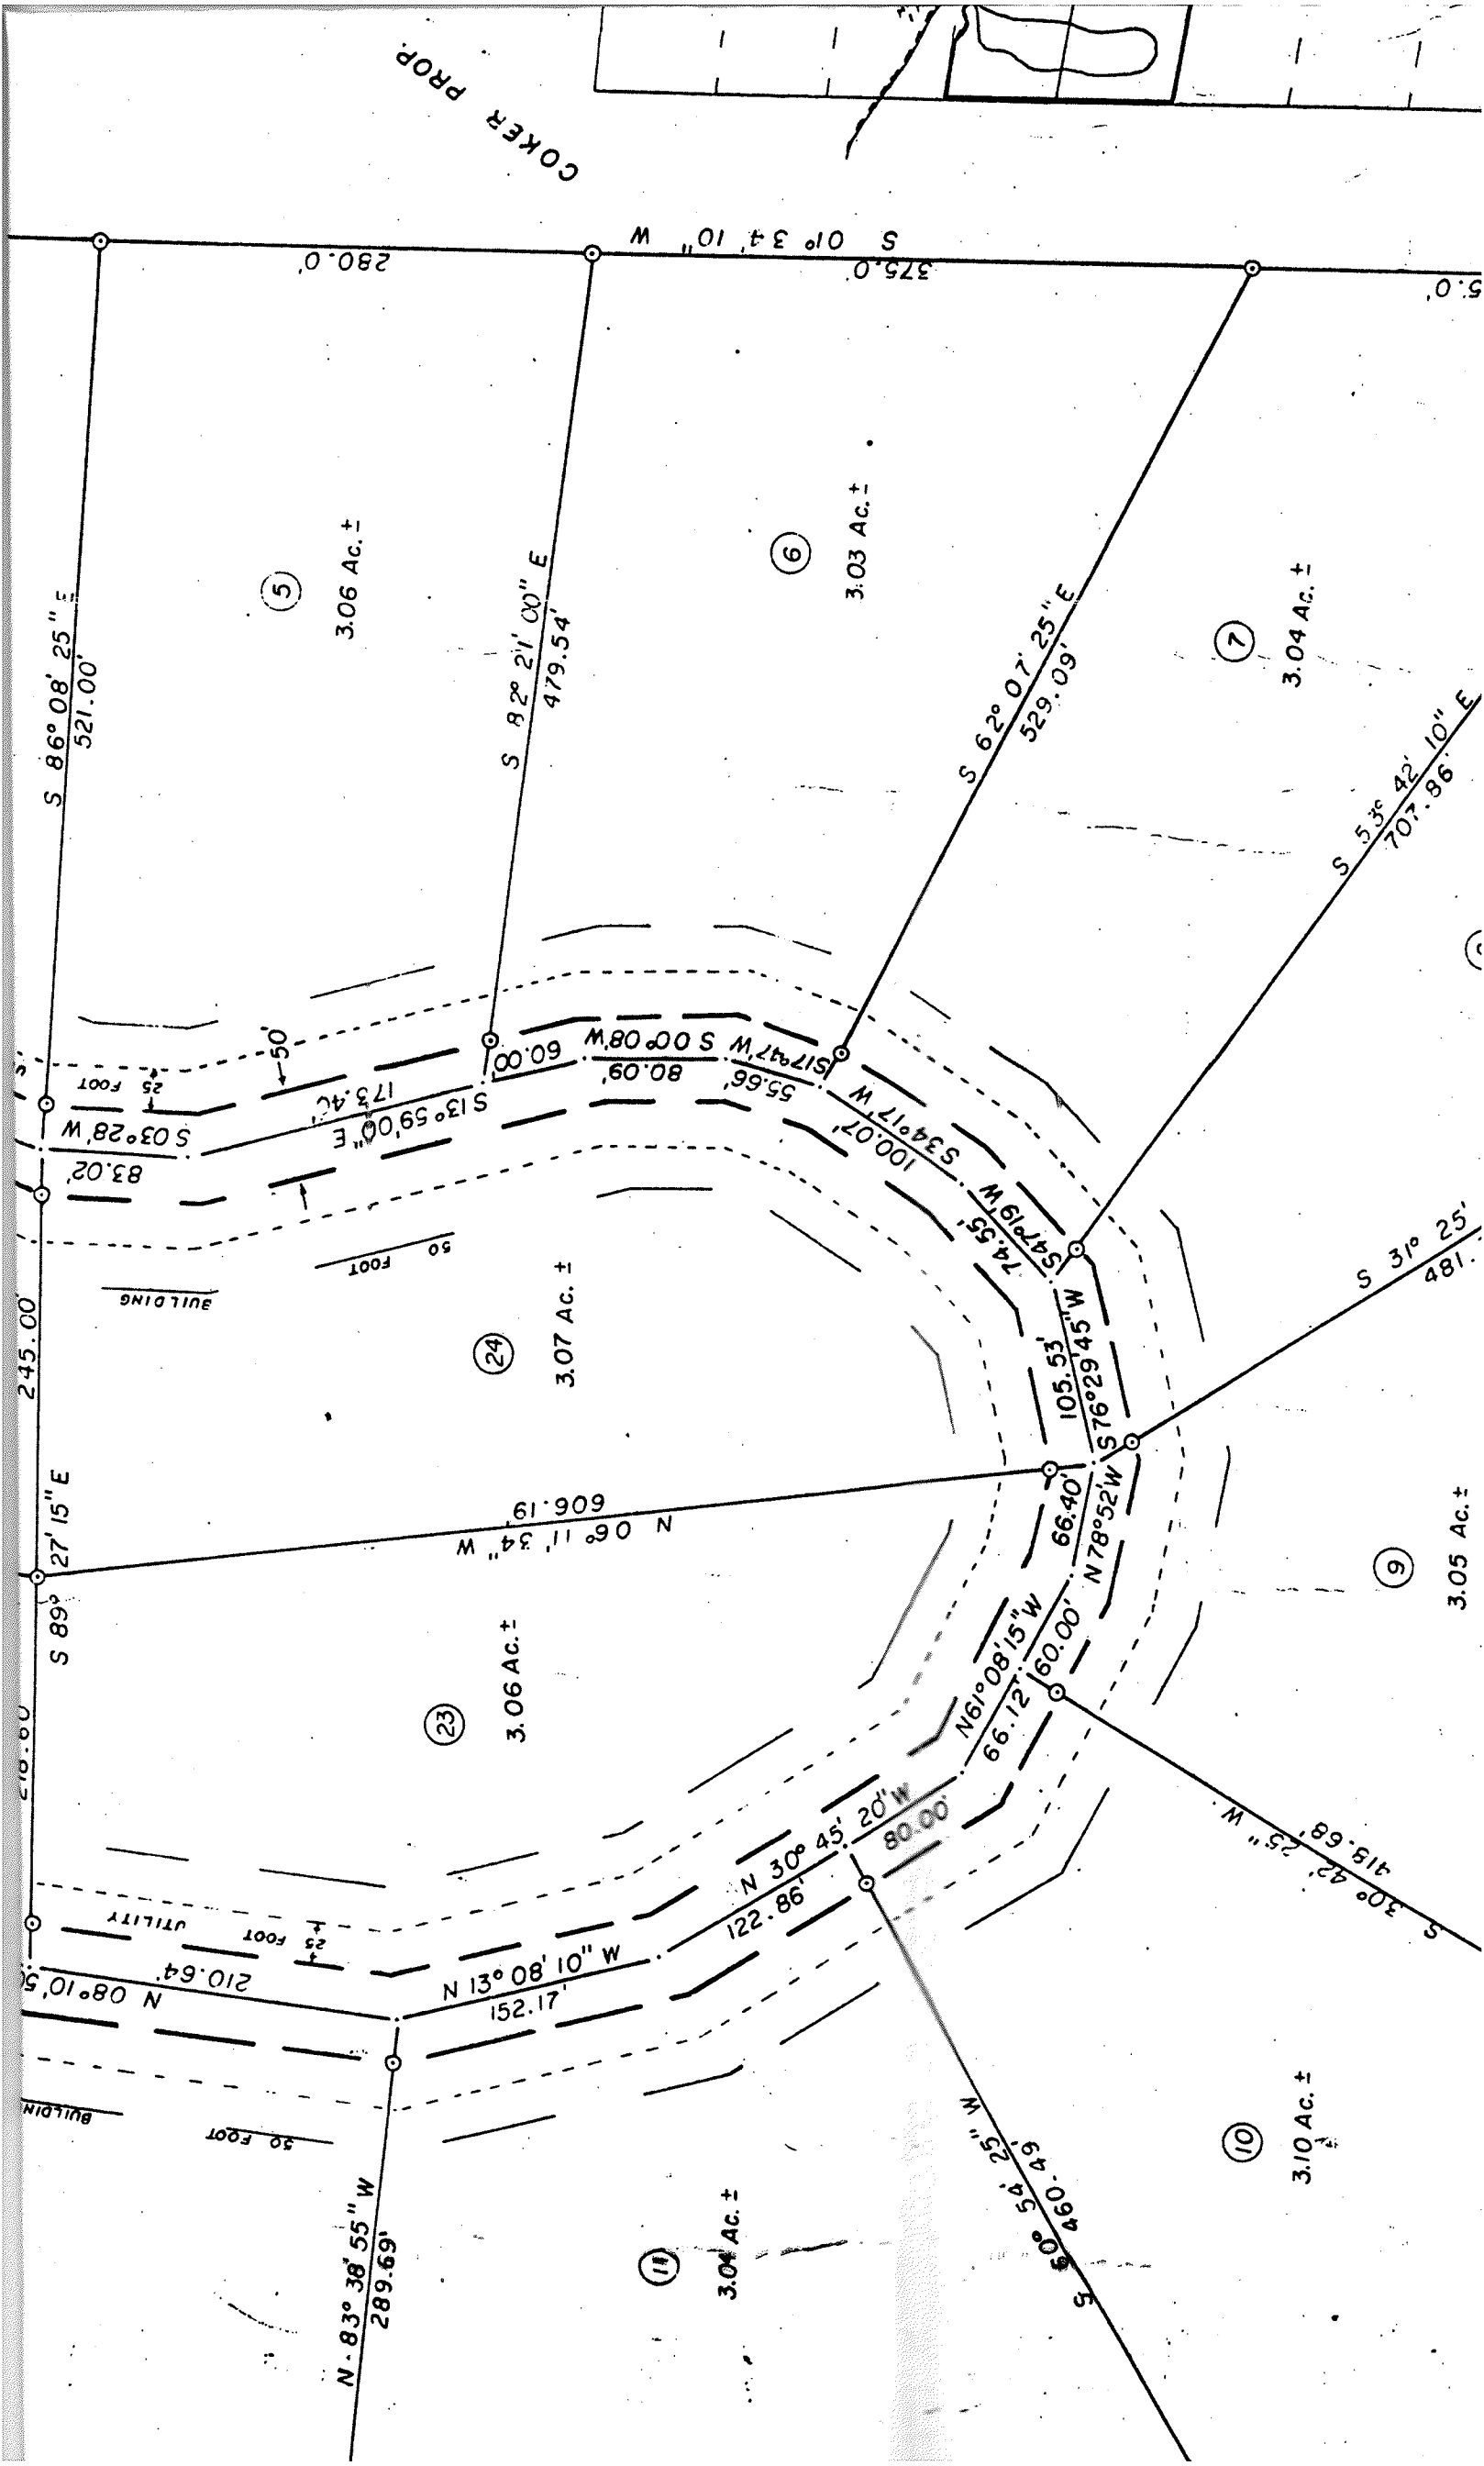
COKER PROP.

S 01° 34' 10" W
280.0'
375.0'
5.0'

S 86° 08' 25" E
521.00'

5
3.06 Ac.±

S 82° 21' 00" E
479.54'

6
3.03 Ac.±

S 62° 07' 25" E
529.09'

7
3.04 Ac.±

S 53° 42' 10" E
707.86'

50'
25 FOOT
S 03°28' W
83.02'
173.40'
S 13° 59' 00" E
60.00'
S 00° 08' W
80.09'
S17°47' W
55.66'
S34°17' W
100.07'
S47°19' W
74.55'
105.53'
S76°29'45" W

50 FOOT
BUILDING

24
3.07 Ac.±

S 31° 25'
481.

245.00
S 89° 27' 15" E

N 06° 11' 34" W
606.19'

66.40'
N78°52' W

9
3.05 Ac.±

23
3.06 Ac.±

N61°08'15" W
66.12'
60.00'

N 30° 45' 20" W
80.00'
122.86'

S 30° 42' 25" W
419.68'

25 FOOT
UTILITY

N 08° 10' 5
210.64'
N 13° 08' 10" W
152.17'

BUILDING
50 FOOT

N 83° 38' 55" W
289.69'

11
3.04 Ac.±

S 60° 54' 25" W
460.49'

10
3.10 Ac.±